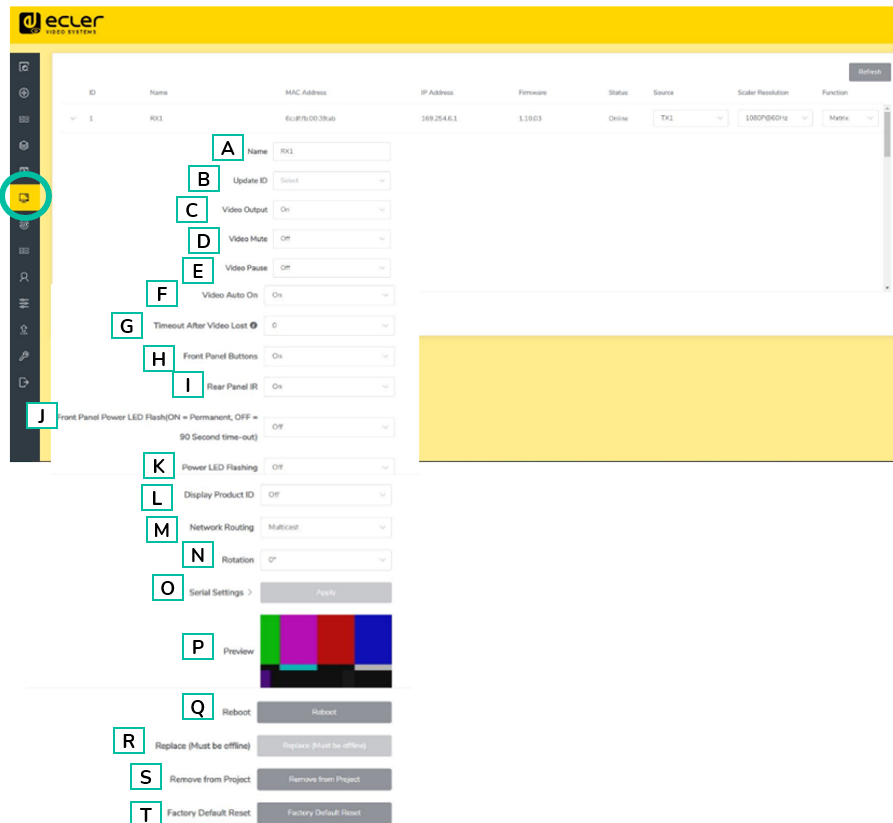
ecler VIDEO SYSTEMS

Refresh

| ID | Name | MAC Address | IP Address | Firmware | Status | Source | Scaler Resolution | Function |
|---|---|---|---|---|---|---|---|---|
| 1 | RX1 | 6c:df:fb:00:38:ab | 169.254.6.1 | 1.10.03 | Online | TX1 | 1080P@60Hz | Matrix |

A Name RX1

B Update ID Select

C Video Output On

D Video Mute Off

E Video Pause Off

F Video Auto On On

G Timeout After Video Lost 0

H Front Panel Buttons On

I Rear Panel IR On

J Front Panel Power LED Flash(ON = Permanent, OFF = 90 Second time-out) Off

K Power LED Flashing Off

L Display Product ID Off

M Network Routing Multicast

N Rotation 0°

O Serial Settings > Apply

P Preview

Q Reboot Reboot

R Replace (Must be offline) Replace (Must be offline)

S Remove from Project Remove from Project

T Factory Default Reset Factory Default Reset